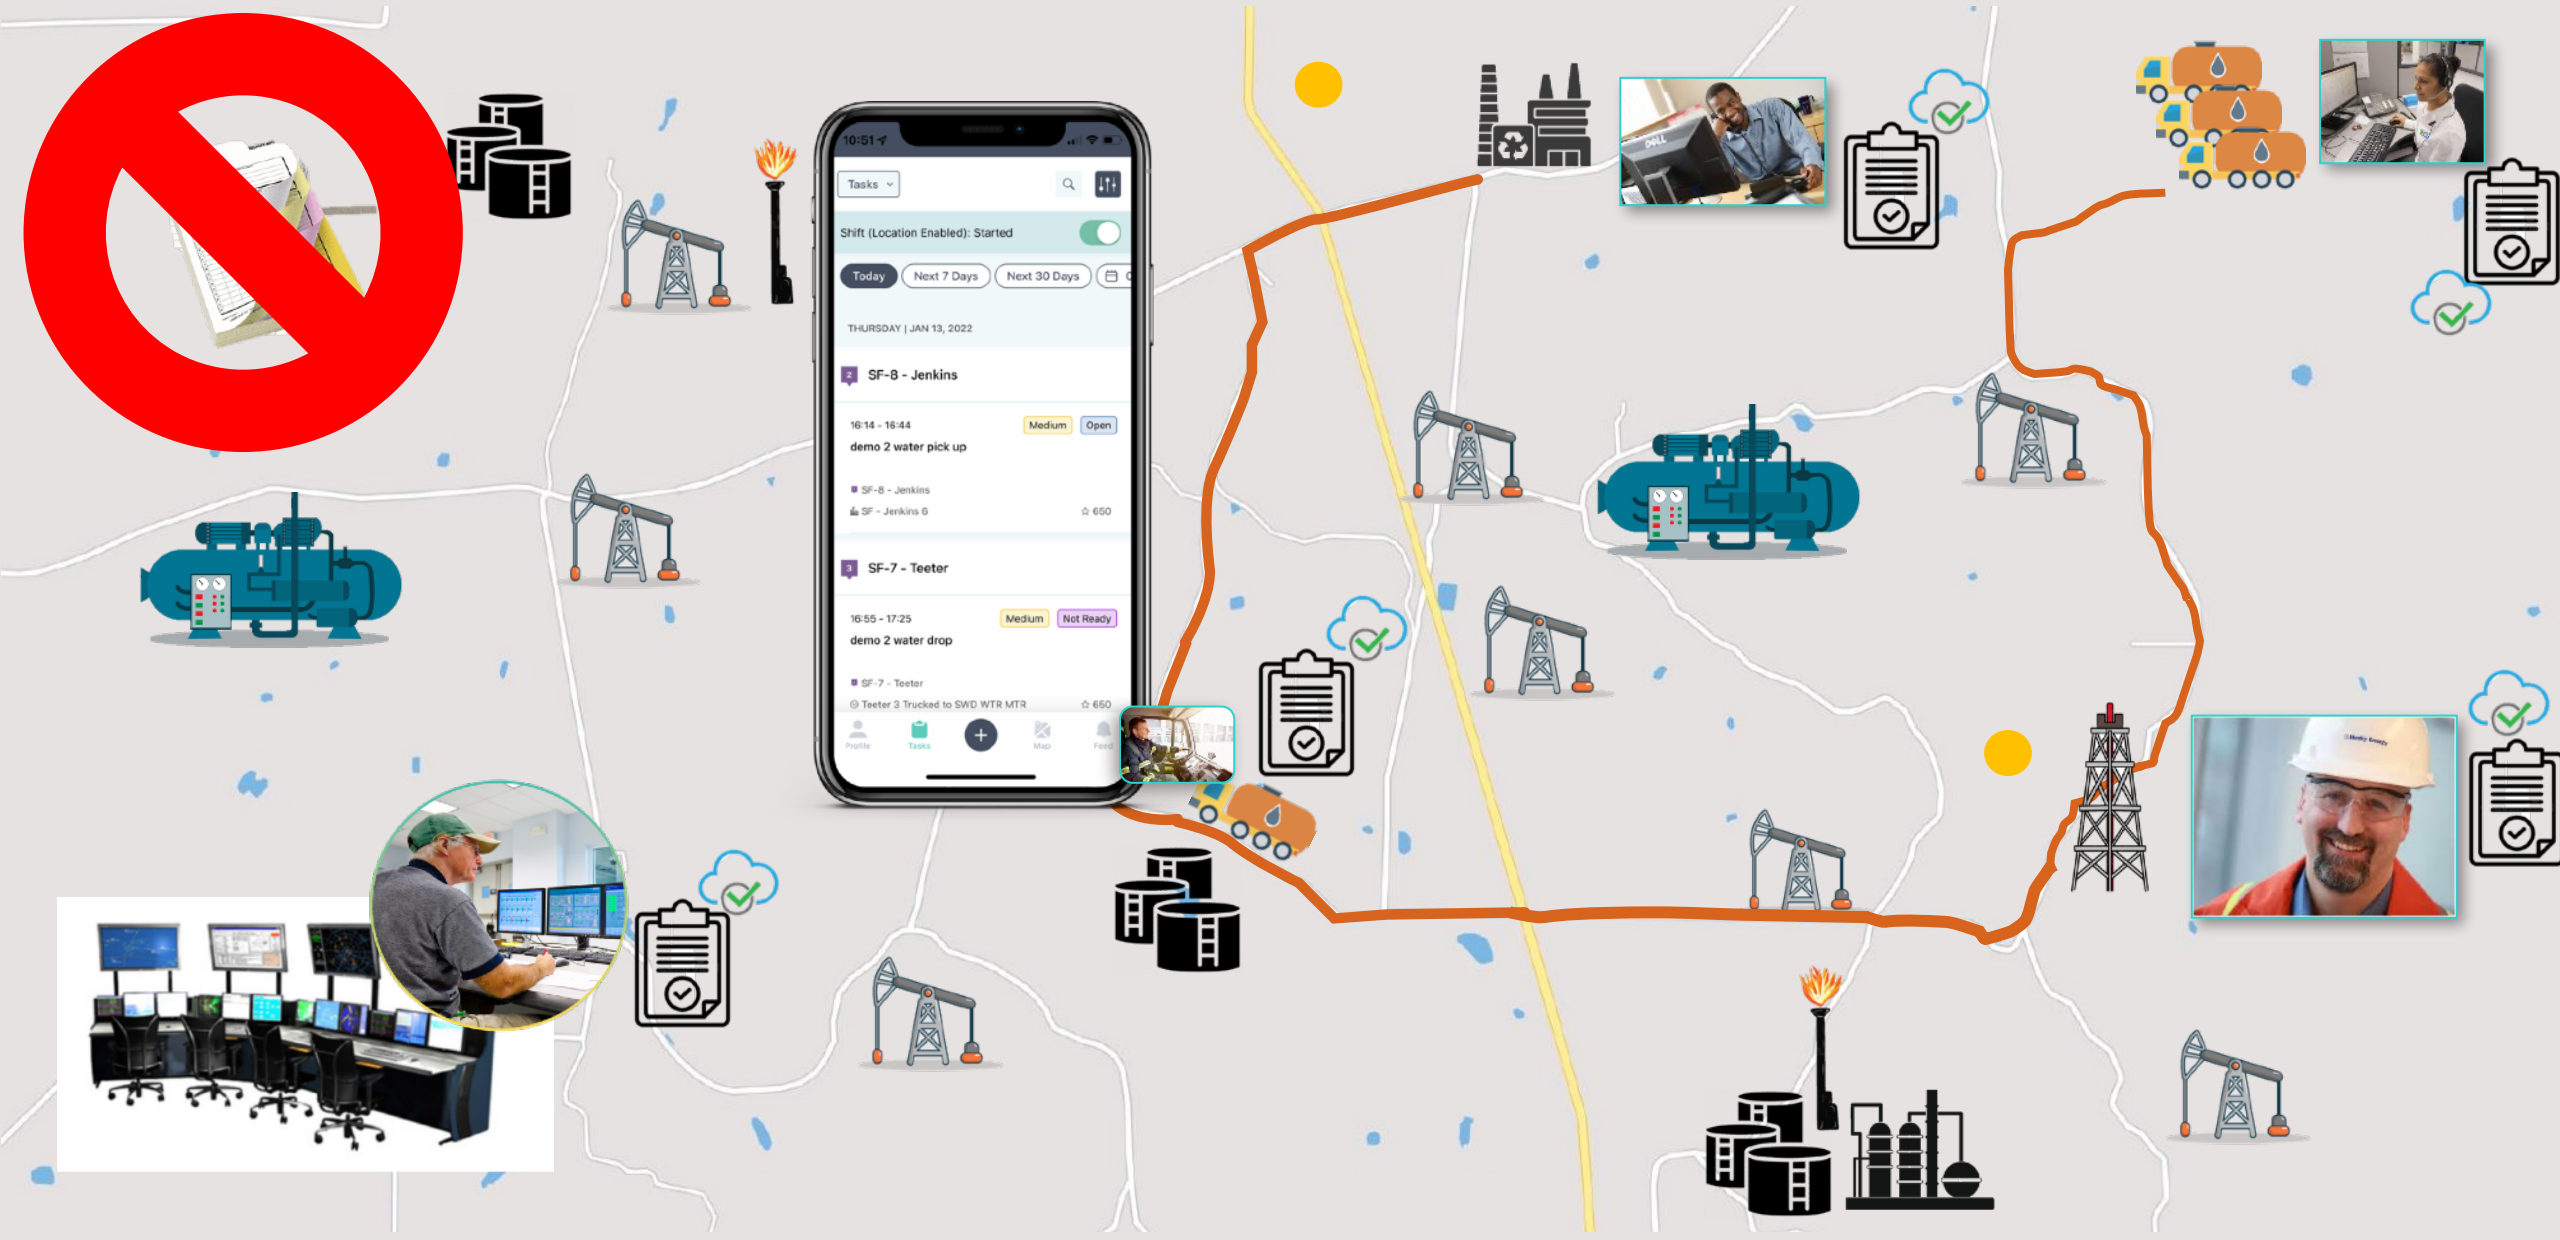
10:51

Tasks

Shift (Location Enabled): Started

Today Next 7 Days Next 30 Days

THURSDAY | JAN 13, 2022

SF-8 - Jenkins

16:14 - 16:44 Medium Open

demo 2 water pick up

SF-8 - Jenkins

SF - Jenkins 6 650

SF-7 - Teeter

16:55 - 17:25 Medium Not Ready

demo 2 water drop

SF-7 - Teeter

Teeter 3 Trucked to SWD WTR MTR 650

Profile Tasks Map Feed